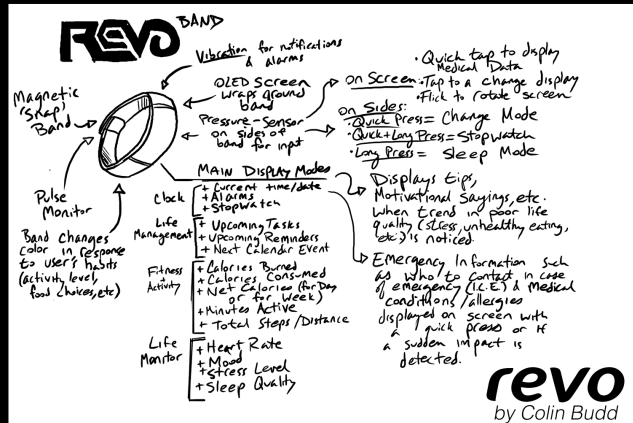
REVO BAND

Vibration for notifications & alarms

OLED Screen wraps around band

Pressure-Sensor on sides of band for input

Magnetic ('Snap') Band

Pulse Monitor

Band changes color in response to user's habits (activity level, food choices, etc)

On Screen: · Quick tap to display Medical Data
· Tap to a change display
· Flick to rotate screen

On Sides:
· Quick Press = Change Mode
· Quick + Long Press = Stopwatch
· Long Press = Sleep Mode

MAIN DISPLAY Modes

Clock: + Current time/date
+ Alarms
+ Stopwatch

Life Management: + Upcoming Tasks
+ Upcoming Reminders
+ Next Calendar Event

Fitness + Activity: + Calories Burned
+ Calories Consumed
+ Net Calories (for Day or for Week)
+ Minutes Active
+ Total Steps/Distance

Life Monitor: + Heart Rate
+ Mood
+ Stress Level
+ Sleep Quality

Displays tips, Motivational Sayings, etc. When trend in poor life quality (stress, unhealthy eating, etc.) is noticed.

Emergency Information such as who to contact in case of emergency (I.C.E.) & Medical conditions/allergies displayed on screen with a quick press or if a sudden impact is detected.

revo
by Colin Budd